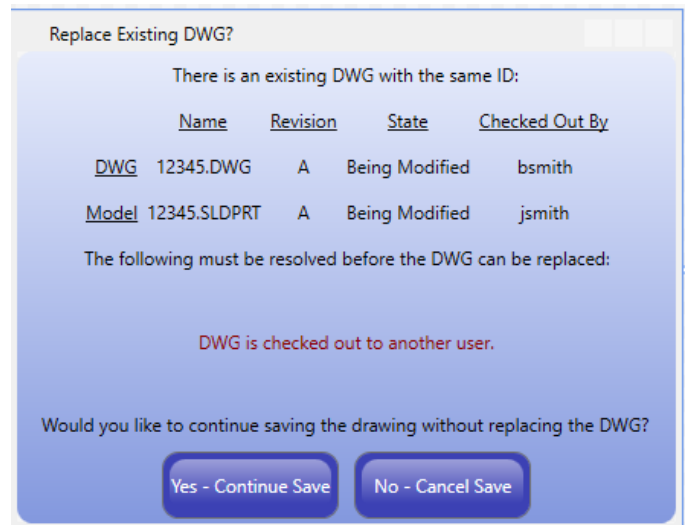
Replace Existing DWG?

There is an existing DWG with the same ID:

| | Name | Revision | State | Checked Out By |
|---|---|---|---|---|
| DWG | 12345.DWG | A | Being Modified | bsmith |
| Model | 12345.SLDPRT | A | Being Modified | jsmith |

The following must be resolved before the DWG can be replaced:

DWG is checked out to another user.

Would you like to continue saving the drawing without replacing the DWG?

Yes - Continue Save

No - Cancel Save